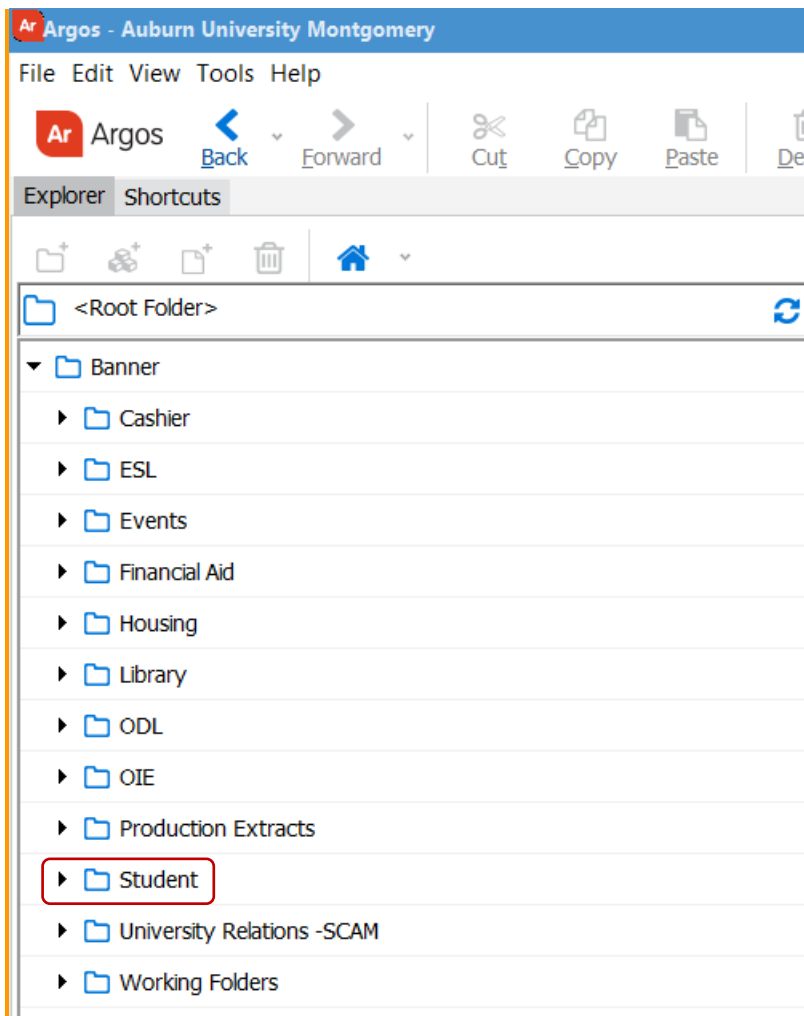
Ar Argos - Auburn University Montgomery

File Edit View Tools Help

Ar Argos Back Forward Cut Copy Paste De

Explorer Shortcuts

<Root Folder>

Banner
Cashier
ESL
Events
Financial Aid
Housing
Library
ODL
OIE
Production Extracts
Student
University Relations -SCAM
Working Folders